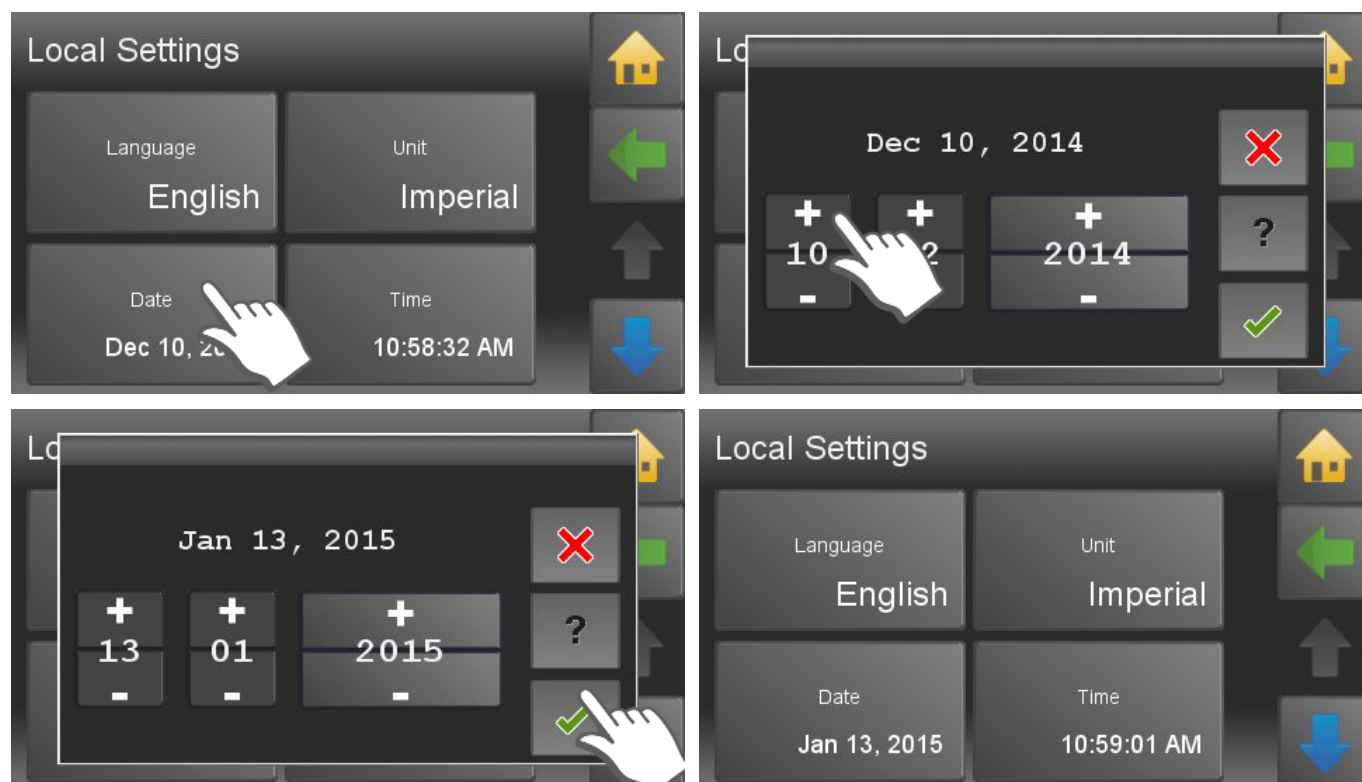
Local Settings

Language
English

Unit
Imperial

Date
Dec 10, 20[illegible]

Time
10:58:32 AM

Lo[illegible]

Dec 10, 2014

+
10
-

+
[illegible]2
-

+
2014
-

?

Lo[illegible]

Jan 13, 2015

+
13
-

+
01
-

+
2015
-

?

Local Settings

Language
English

Unit
Imperial

Date
Jan 13, 2015

Time
10:59:01 AM